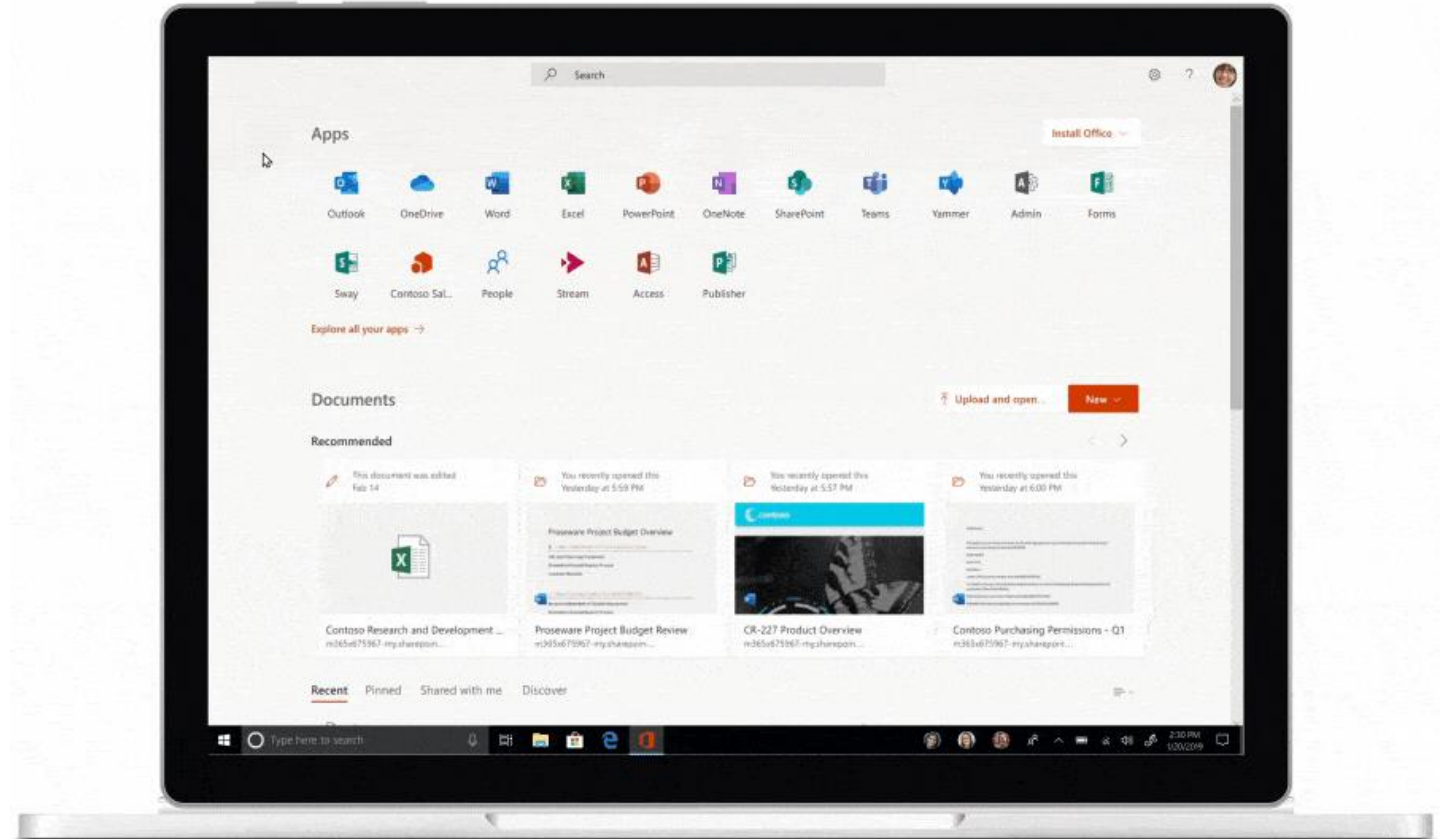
Search

Apps

Install Office

Outlook OneDrive Word Excel PowerPoint OneNote SharePoint Teams Yammer Admin Forms

Sway Contoso Sal... People Stream Access Publisher

Explore all your apps →

Documents

Upload and open...

New

Recommended

This document was edited
Feb 14

You recently opened this
Yesterday at 5:59 PM

You recently opened this
Yesterday at 5:57 PM

You recently opened this
Yesterday at 6:00 PM

Proseware Project Budget Overview

Contoso Research and Development ...
m365x675967-my.sharepoin...

Proseware Project Budget Review
m365x675967-my.sharepoin...

CR-227 Product Overview
m365x675967-my.sharepoin...

Contoso Purchasing Permissions - Q1
m365x675967-my.sharepoin...

Recent Pinned Shared with me Discover

Type here to search

2:30 PM
1/20/2019